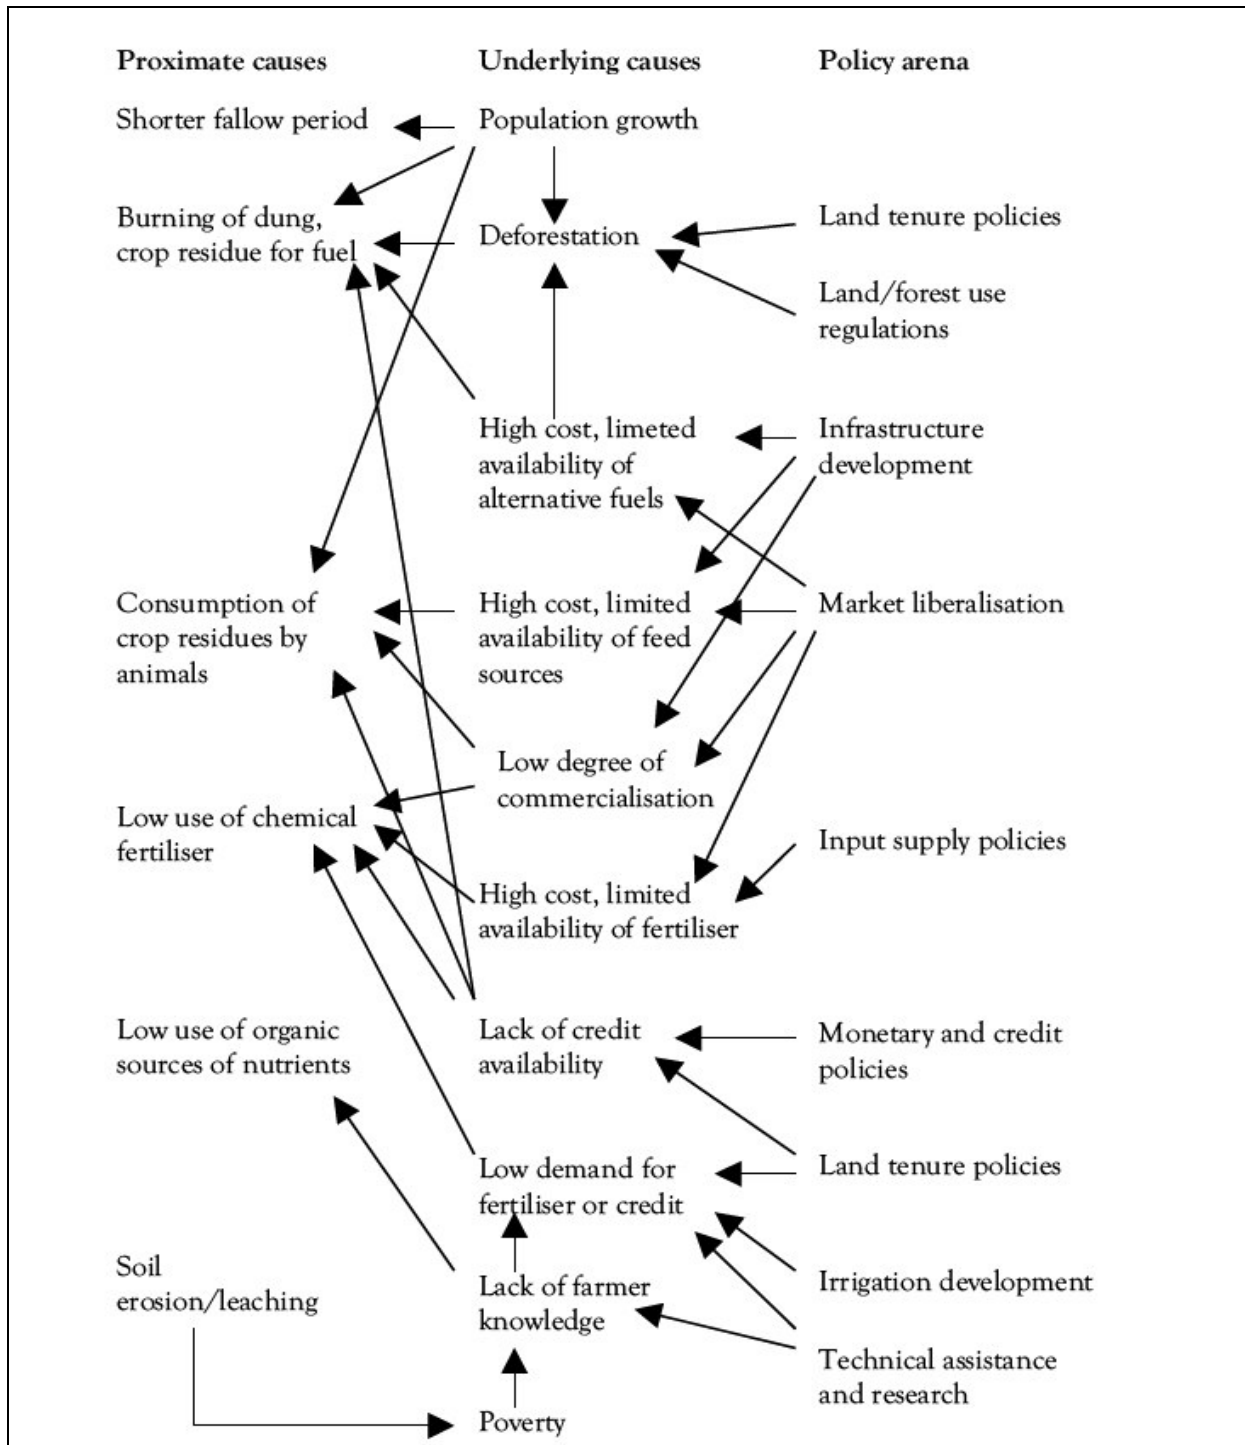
Proximate causes

Underlying causes

Policy arena

Shorter fallow period

Population growth

Burning of dung, crop residue for fuel

Deforestation

Land tenure policies

Land/forest use regulations

High cost, limeted availability of alternative fuels

Infrastructure development

Consumption of crop residues by animals

High cost, limited availability of feed sources

Market liberalisation

Low degree of commercialisation

Low use of chemical fertiliser

Input supply policies

High cost, limited availability of fertiliser

Low use of organic sources of nutrients

Lack of credit availability

Monetary and credit policies

Low demand for fertiliser or credit

Land tenure policies

Soil erosion/leaching

Lack of farmer knowledge

Irrigation development

Technical assistance and research

Poverty